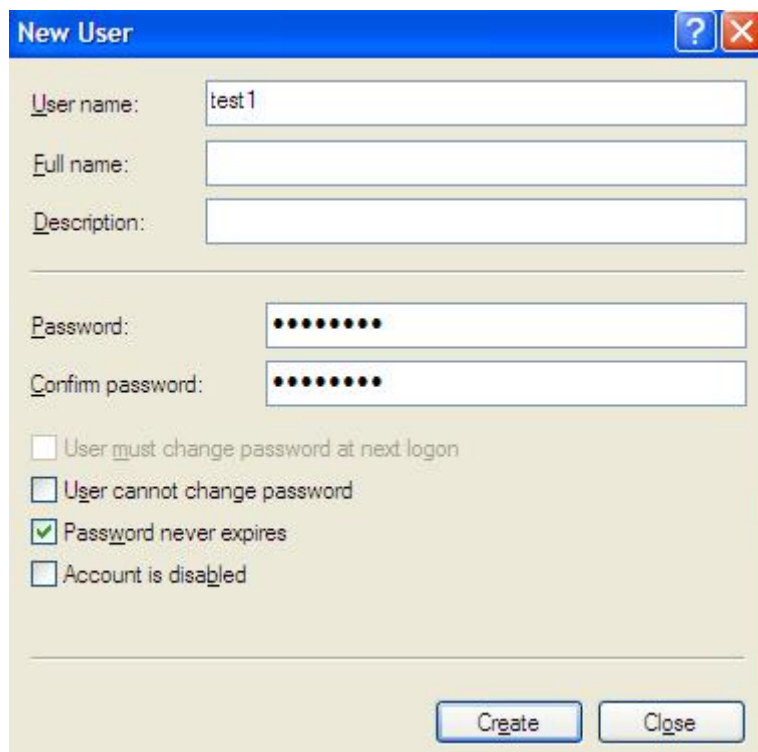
New User

?

X

User name: test1

Full name:

Description:

Password: •••••••••

Confirm password: •••••••••

User must change password at next logon

User cannot change password

Password never expires

Account is disabled

Create

Close